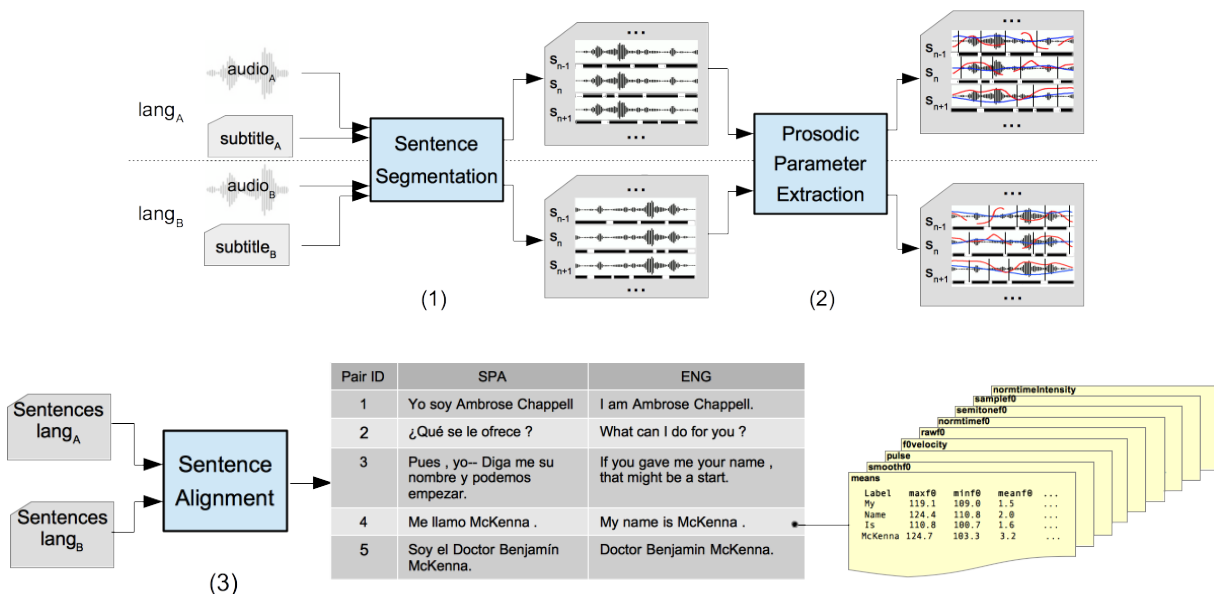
lang$_A$

audio$_A$

subtitle$_A$

lang$_B$

audio$_B$

subtitle$_B$

Sentence Segmentation

...
s$_{n-1}$
s$_n$
s$_{n+1}$
...

...
s$_{n-1}$
s$_n$
s$_{n+1}$
...

(1)

Prosodic Parameter Extraction

...
s$_{n-1}$
s$_n$
s$_{n+1}$
...

...
s$_{n-1}$
s$_n$
s$_{n+1}$
...

(2)

Sentences lang$_A$

Sentences lang$_B$

Sentence Alignment

(3)

| Pair ID | SPA | ENG |
|---|---|---|
| 1 | Yo soy Ambrose Chappell | I am Ambrose Chappell. |
| 2 | ¿Qué se le ofrece ? | What can I do for you ? |
| 3 | Pues , yo-- Diga me su nombre y podemos empezar. | If you gave me your name , that might be a start. |
| 4 | Me llamo McKenna . | My name is McKenna . |
| 5 | Soy el Doctor Benjamín McKenna. | Doctor Benjamin McKenna. |

normtimeIntensity
samplef0
semitonef0
normtimef0
rawf0
f0velocity
pulse
smoothf0
means

| Label | maxf0 | minf0 | meanf0 | ... |
|---|---|---|---|---|
| My | 119.1 | 109.0 | 1.5 | ... |
| Name | 124.4 | 110.8 | 2.0 | ... |
| Is | 110.8 | 100.7 | 1.6 | ... |
| McKenna | 124.7 | 103.3 | 3.2 | ... |